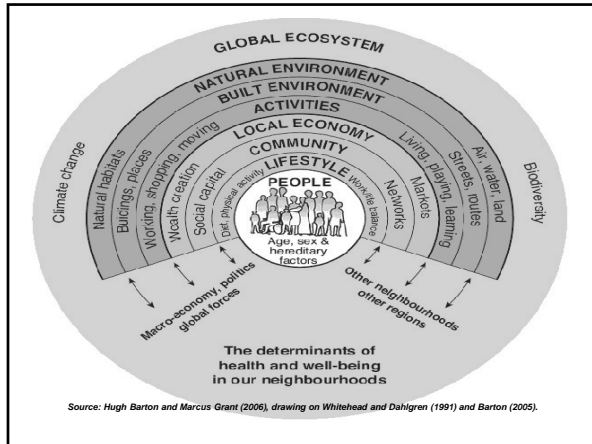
GLOBAL ECOSYSTEM

NATURAL ENVIRONMENT

BUILT ENVIRONMENT

ACTIVITIES

LOCAL ECONOMY

COMMUNITY

LIFESTYLE

PEOPLE

Climate change

Natural habitats

Buidings, places

Working, shopping, moving

Wealth creation

Social capital

Diet, physical activity

Work/life balance

Networks

Markets

Living, playing, learning

Streets, routes

Air, water, land

Biodiversity

Age, sex & hereditary factors

Macro-economy, politics global forces

Other neighbourhoods other regions

The determinants of health and well-being in our neighbourhoods

Source: Hugh Barton and Marcus Grant (2006), drawing on Whitehead and Dahlgren (1991) and Barton (2005).